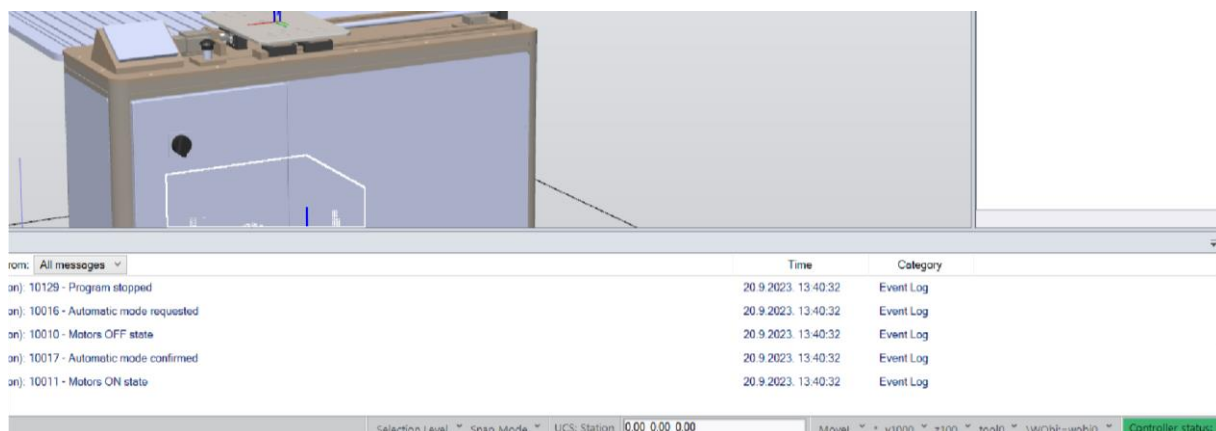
rom: All messages

| | Time | Category |
|---|---|---|
| on): 10129 - Program stopped | 20.9.2023. 13:40:32 | Event Log |
| on): 10016 - Automatic mode requested | 20.9.2023. 13:40:32 | Event Log |
| on): 10010 - Motors OFF state | 20.9.2023. 13:40:32 | Event Log |
| on): 10017 - Automatic mode confirmed | 20.9.2023. 13:40:32 | Event Log |
| on): 10011 - Motors ON state | 20.9.2023. 13:40:32 | Event Log |

Selection Level Snap Mode UCS: Station 0.00 0.00 0.00 MoveL * v1000 z100 tool0 \WObj:=wobj0 Controller status: